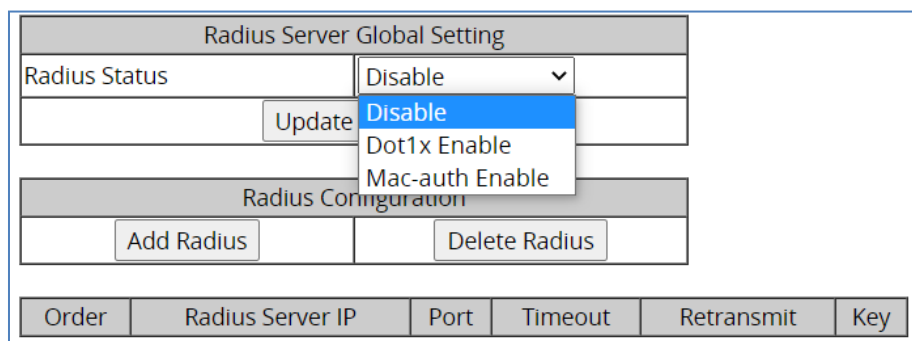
| Radius Server Global Setting | |
|---|---|
| Radius Status | Disable |
| Update | |

Disable
Dot1x Enable
Mac-auth Enable

| Radius Configuration | |
|---|---|
| Add Radius | Delete Radius |

| Order | Radius Server IP | Port | Timeout | Retransmit | Key |
|---|---|---|---|---|---|